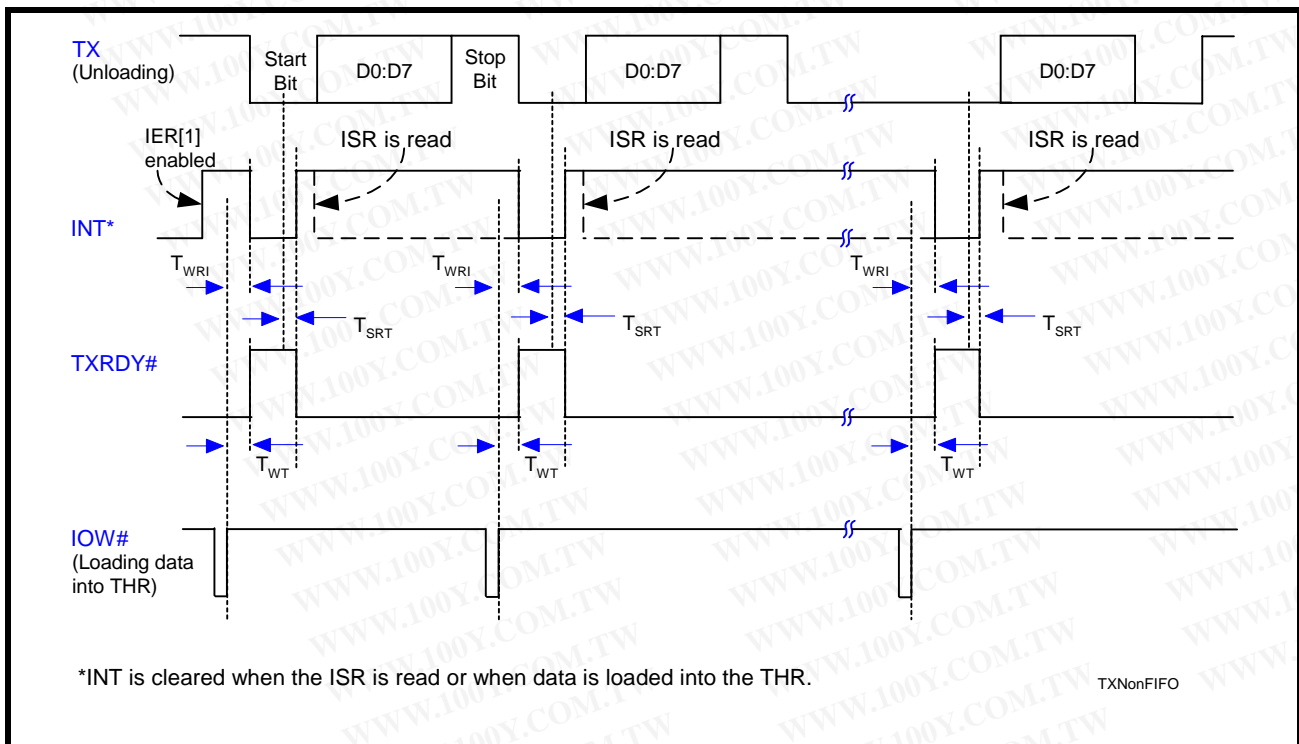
TX (Unloading)

Start Bit

D0:D7

Stop Bit

D0:D7

D0:D7

IER[1] enabled

ISR is read

ISR is read

ISR is read

INT*

$T_{WRI}$

$T_{WRI}$

$T_{WRI}$

$T_{SRT}$

$T_{SRT}$

$T_{SRT}$

TXRDY#

$T_{WT}$

$T_{WT}$

$T_{WT}$

IOW# (Loading data into THR)

*INT is cleared when the ISR is read or when data is loaded into the THR.

TXNonFIFO

WWW.100Y.COM.TW